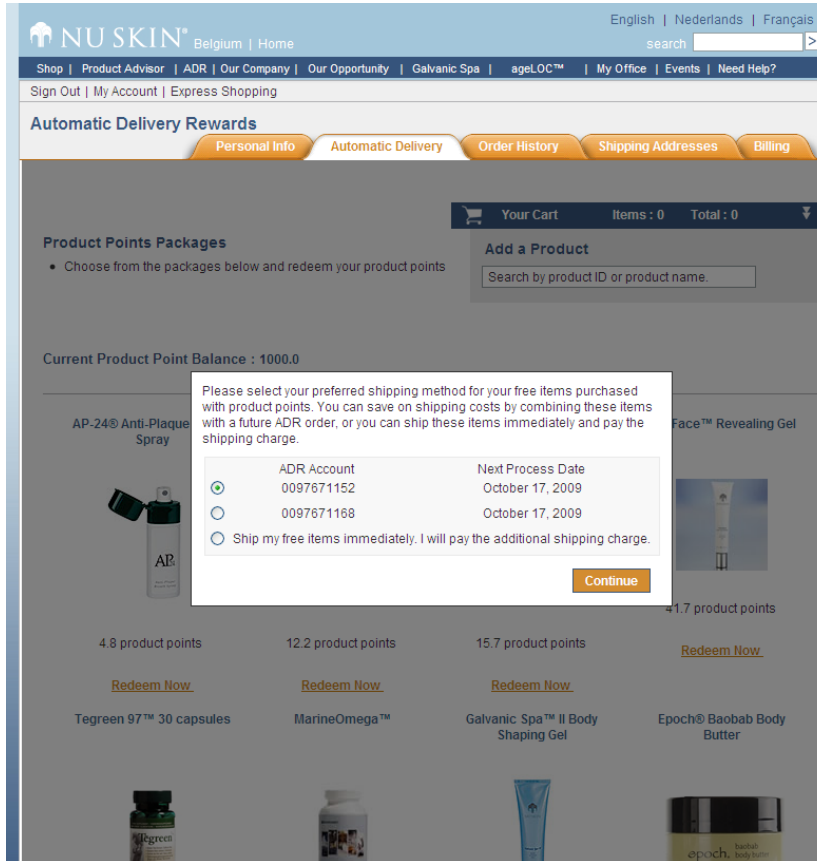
NU SKIN® Belgium | Home

English | Nederlands | Français

search >

Shop | Product Advisor | ADR | Our Company | Our Opportunity | Galvanic Spa | ageLOC™ | My Office | Events | Need Help?

Sign Out | My Account | Express Shopping

Automatic Delivery Rewards

Personal Info | Automatic Delivery | Order History | Shipping Addresses | Billing

Your Cart Items : 0 Total : 0

Add a Product

Search by product ID or product name.

Product Points Packages

• Choose from the packages below and redeem your product points

Current Product Point Balance : 1000.0

AP-24® Anti-Plaque Spray

Face™ Revealing Gel

Please select your preferred shipping method for your free items purchased with product points. You can save on shipping costs by combining these items with a future ADR order, or you can ship these items immediately and pay the shipping charge.

| ADR Account | Next Process Date |
|---|---|
| 0097671152 | October 17, 2009 |
| 0097671168 | October 17, 2009 |

Ship my free items immediately. I will pay the additional shipping charge.

Continue

AP

4.8 product points

Redeem Now

12.2 product points

Redeem Now

15.7 product points

Redeem Now

41.7 product points

Redeem Now

Tegreen 97™ 30 capsules

MarineOmega™

Galvanic Spa™ II Body Shaping Gel

Epoch® Baobab Body Butter

Tegreen

epoch. baobab body butter